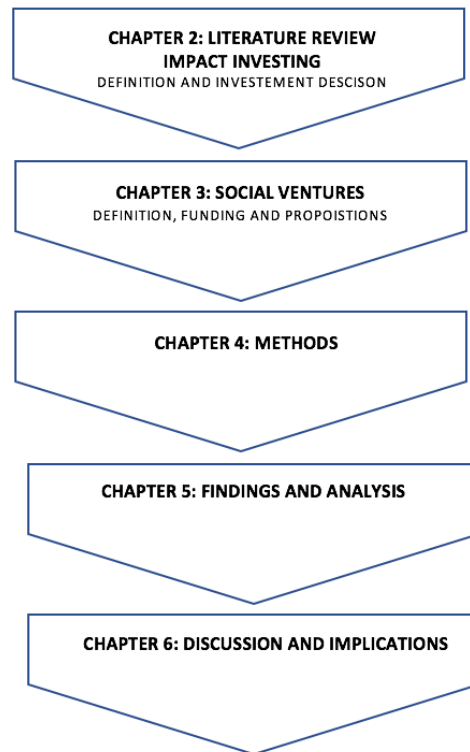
CHAPTER 2: LITERATURE REVIEW
IMPACT INVESTING
DEFINITION AND INVESTEMENT DESCISON

CHAPTER 3: SOCIAL VENTURES
DEFINITION, FUNDING AND PROPOISTIONS

CHAPTER 4: METHODS

CHAPTER 5: FINDINGS AND ANALYSIS

CHAPTER 6: DISCUSSION AND IMPLICATIONS